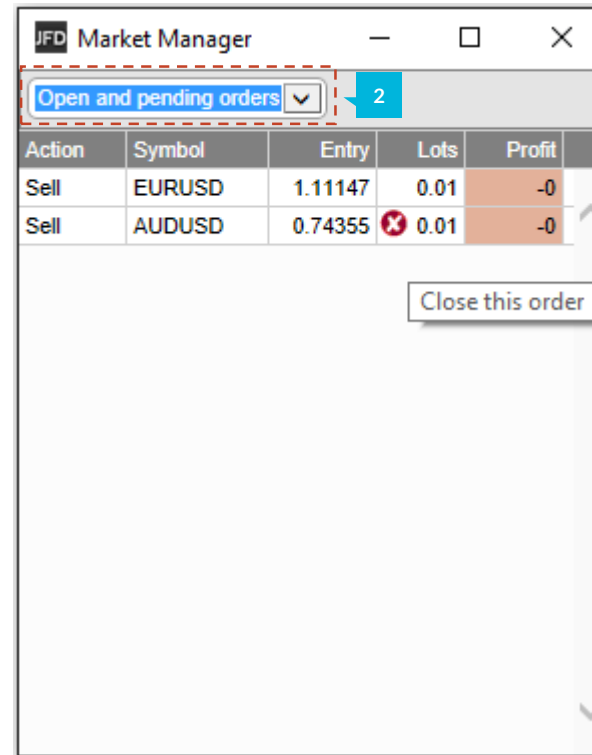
JFD Market Manager

Open and pending orders

2

| Action | Symbol | Entry | Lots | Profit |
|---|---|---|---|---|
| Sell | EURUSD | 1.11147 | 0.01 | -0 |
| Sell | AUDUSD | 0.74355 | 0.01 | -0 |

Close this order